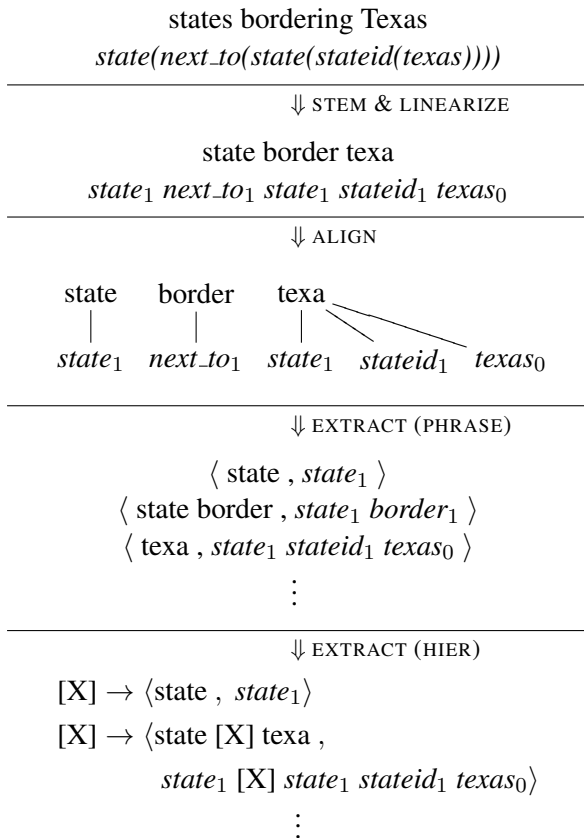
states bordering Texas
*state(next_to(state(stateid(texas))))*

$\Downarrow$ STEM & LINEARIZE

state border texa
*state*$_1$ *next_to*$_1$ *state*$_1$ *stateid*$_1$ *texas*$_0$

$\Downarrow$ ALIGN

state border texa

*state*$_1$ *next_to*$_1$ *state*$_1$ *stateid*$_1$ *texas*$_0$

$\Downarrow$ EXTRACT (PHRASE)

$\langle$ state , *state*$_1$ $\rangle$
$\langle$ state border , *state*$_1$ *border*$_1$ $\rangle$
$\langle$ texa , *state*$_1$ *stateid*$_1$ *texas*$_0$ $\rangle$
$\vdots$

$\Downarrow$ EXTRACT (HIER)

[X] $\rightarrow$ $\langle$state , *state*$_1$$\rangle$
[X] $\rightarrow$ $\langle$state [X] texa ,
*state*$_1$ [X] *state*$_1$ *stateid*$_1$ *texas*$_0$$\rangle$
$\vdots$